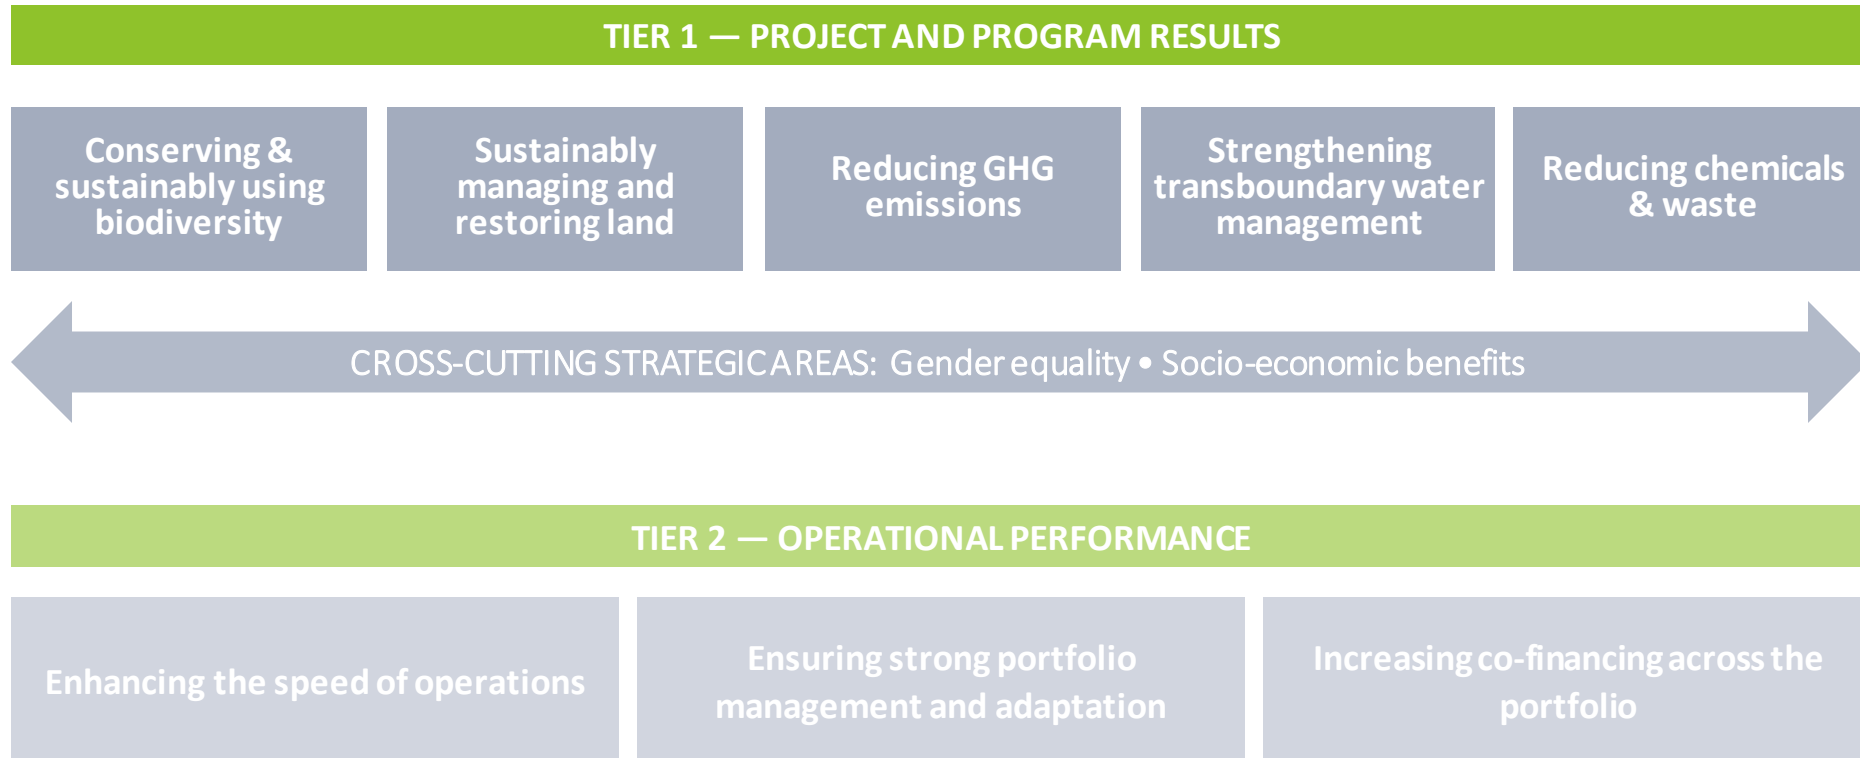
TIER 1 — PROJECT AND PROGRAM RESULTS

Conserving & sustainably using biodiversity

Sustainably managing and restoring land

Reducing GHG emissions

Strengthening transboundary water management

Reducing chemicals & waste

CROSS-CUTTING STRATEGIC AREAS: Gender equality • Socio-economic benefits

TIER 2 — OPERATIONAL PERFORMANCE

Enhancing the speed of operations

Ensuring strong portfolio management and adaptation

Increasing co-financing across the portfolio